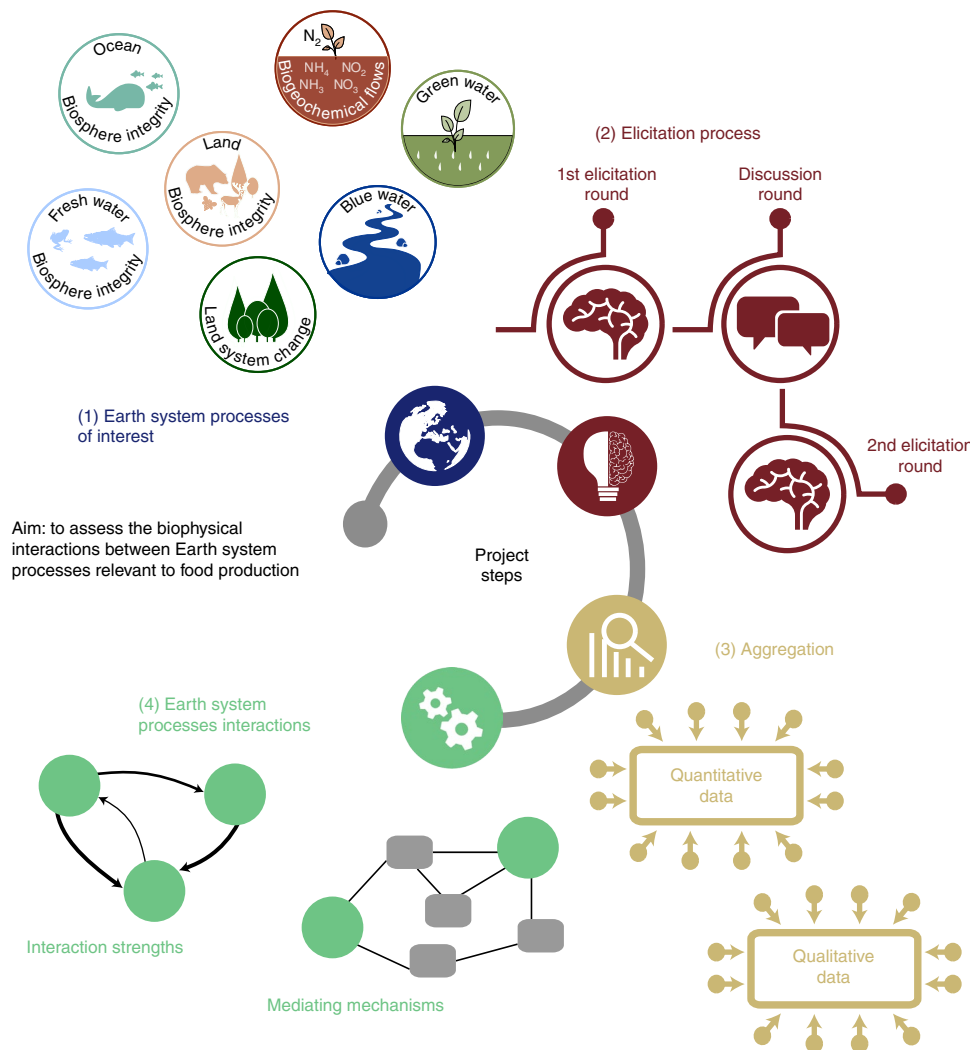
Ocean
Biosphere integrity

$N_2$
$NH_4$ $NO_2$
$NH_3$ $NO_3$
Biogeochemical flows

Green water

Land
Biosphere integrity

Fresh water
Biosphere integrity

Blue water

Land system change

(2) Elicitation process

1st elicitation round

Discussion round

2nd elicitatior round

(1) Earth system processes of interest

Aim: to assess the biophysical interactions between Earth system processes relevant to food production

Project steps

(3) Aggregation

(4) Earth system processes interactions

Quantitative data

Qualitative data

Interaction strengths

Mediating mechanisms